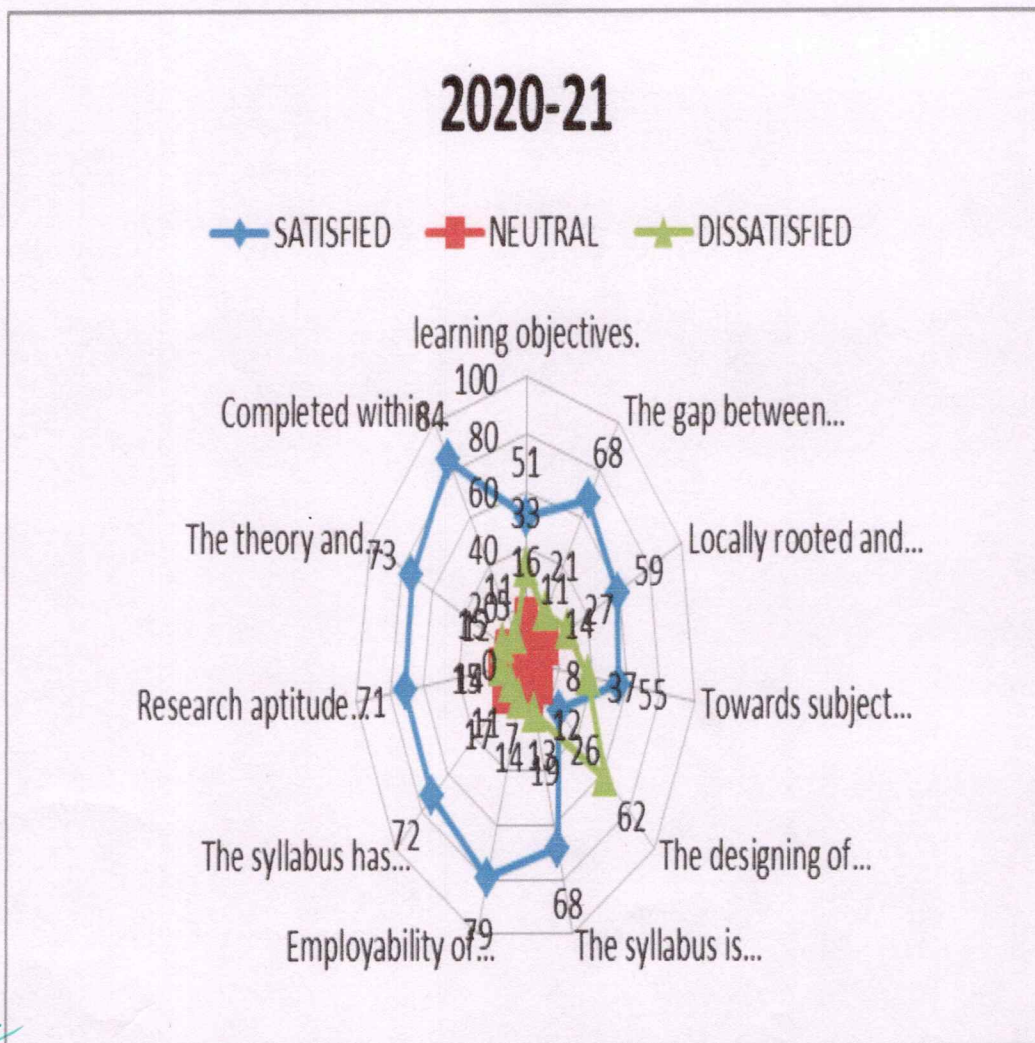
2020-21

SATISFIED NEUTRAL DISSATISFIED

learning objectives.

The gap between...

Locally rooted and...

Towards subject...

The designing of...

The syllabus is...

Employability of...

The syllabus has...

Research aptitude..

The theory and...

Completed within...

100
80
60
40
20
0

51
33
16
68
21
11
59
27
14
55
37
8
62
26
12
68
13
19
79
14
7
72
17
11
71
15
14
73
12
10
84
11
5